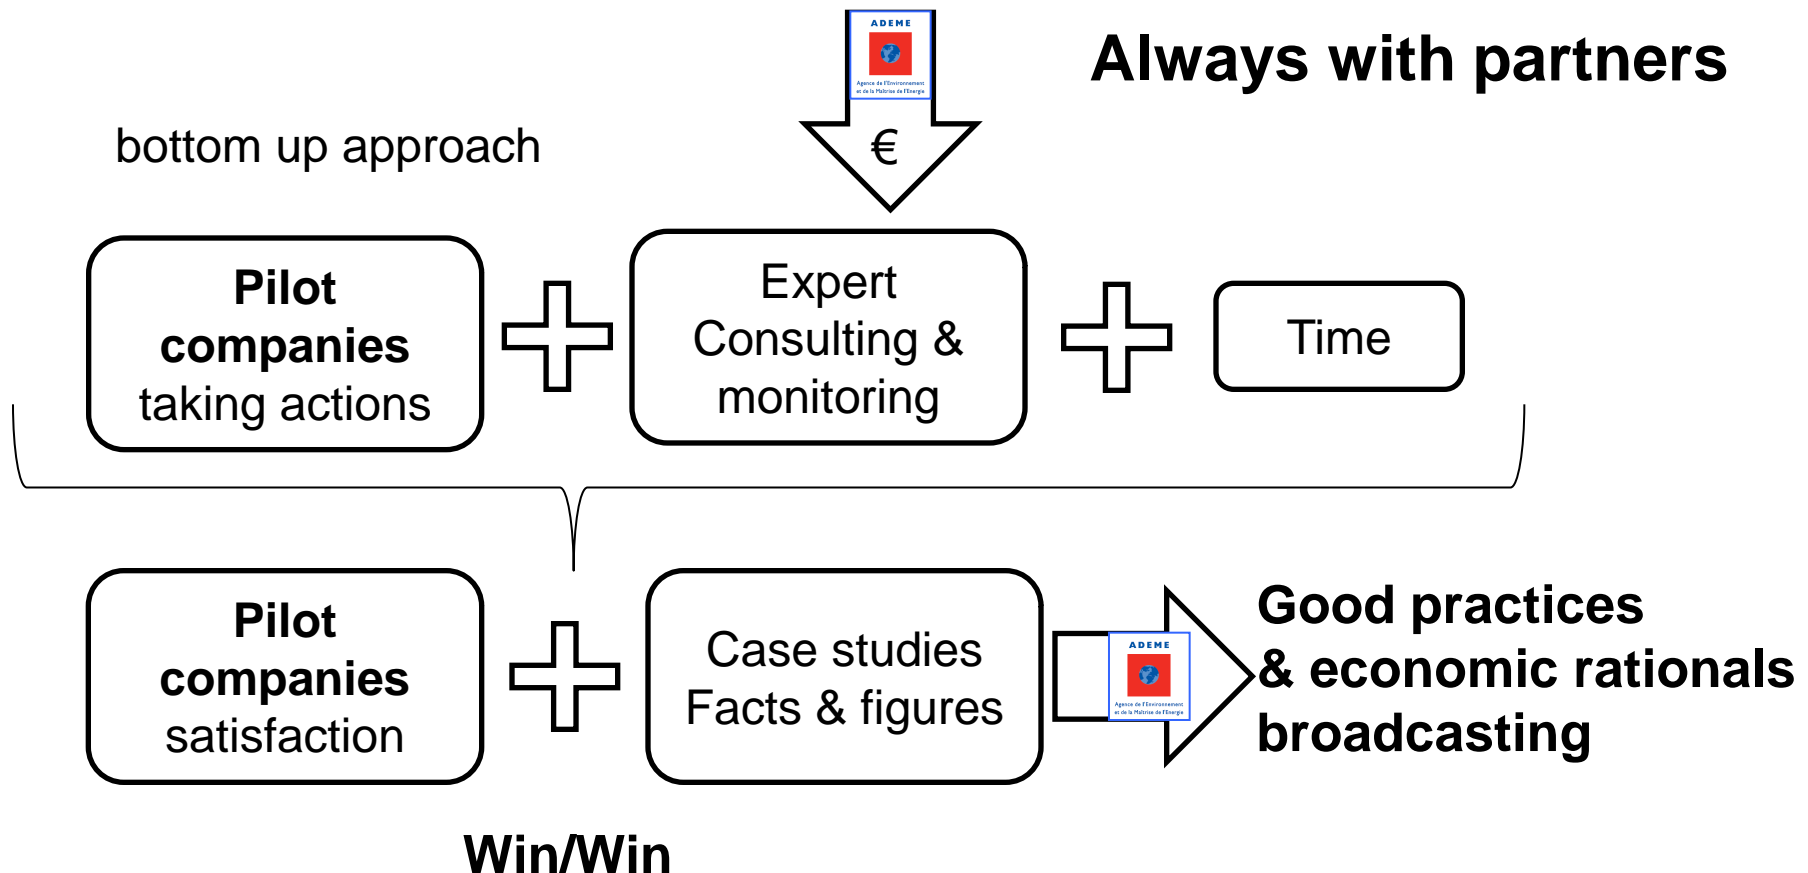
ADEME
Agence de l'Environnement et de la Maîtrise de l'Energie

Always with partners

bottom up approach

€

Pilot companies taking actions

Expert Consulting & monitoring

Time

Pilot companies satisfaction

Case studies Facts & figures

ADEME
Agence de l'Environnement et de la Maîtrise de l'Energie

Good practices & economic rationals broadcasting

Win/Win